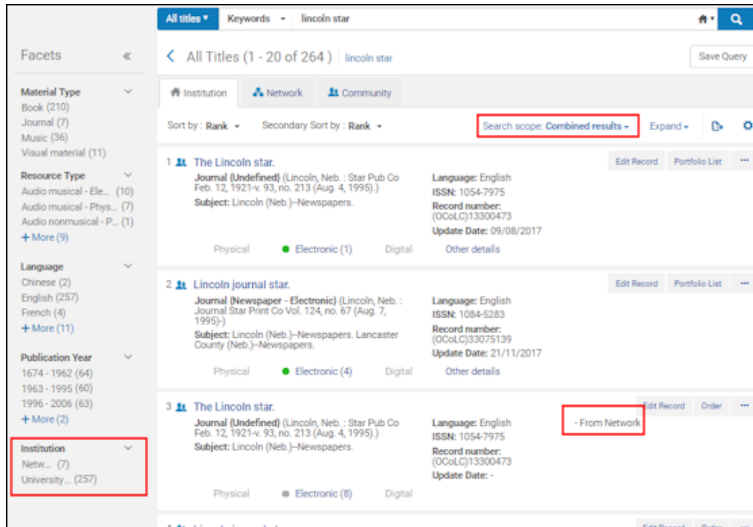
All titles ▾ Keywords ▾ lincoln star

Facets «

Material Type
Book (210)
Journal (7)
Music (36)
Visual material (11)

Resource Type
Audio musical - Ele... (10)
Audio musical - Phys... (7)
Audio nonmusical - P... (1)
+ More (9)

Language
Chinese (2)
English (257)
French (4)
+ More (11)

Publication Year
1674 - 1962 (64)
1963 - 1995 (60)
1996 - 2006 (63)
+ More (2)

Institution
Netw... (7)
University... (257)

< All Titles (1 - 20 of 264) lincoln star

Save Query

Institution Network Community

Sort by : Rank ▾ Secondary Sort by : Rank ▾ Search scope: Combined results ▾ Expand ▾

1 The Lincoln star.
Journal (Undefined) (Lincoln, Neb. : Star Pub Co Feb. 12, 1921-v. 93, no. 213 (Aug. 4, 1995).)
Subject: Lincoln (Neb.)--Newspapers.
Language: English
ISSN: 1054-7975
Record number: (OCoLC)13300473
Update Date: 09/08/2017
Edit Record Portfolio List
Physical Electronic (1) Digital Other details

2 Lincoln journal star.
Journal (Newspaper - Electronic) (Lincoln, Neb. : Journal Star Print Co Vol. 124, no. 67 (Aug. 7, 1995)-)
Subject: Lincoln (Neb.)--Newspapers. Lancaster County (Neb.)--Newspapers.
Language: English
ISSN: 1084-5283
Record number: (OCoLC)33075139
Update Date: 21/11/2017
Edit Record Portfolio List
Physical Electronic (4) Digital Other details

3 The Lincoln star.
Journal (Undefined) (Lincoln, Neb. : Star Pub Co Feb. 12, 1921-v. 93, no. 213 (Aug. 4, 1995).)
Subject: Lincoln (Neb.)--Newspapers.
Language: English
ISSN: 1054-7975
Record number: (OCoLC)13300473
Update Date: -
- From Network
Edit Record Order
Physical Electronic (8) Digital